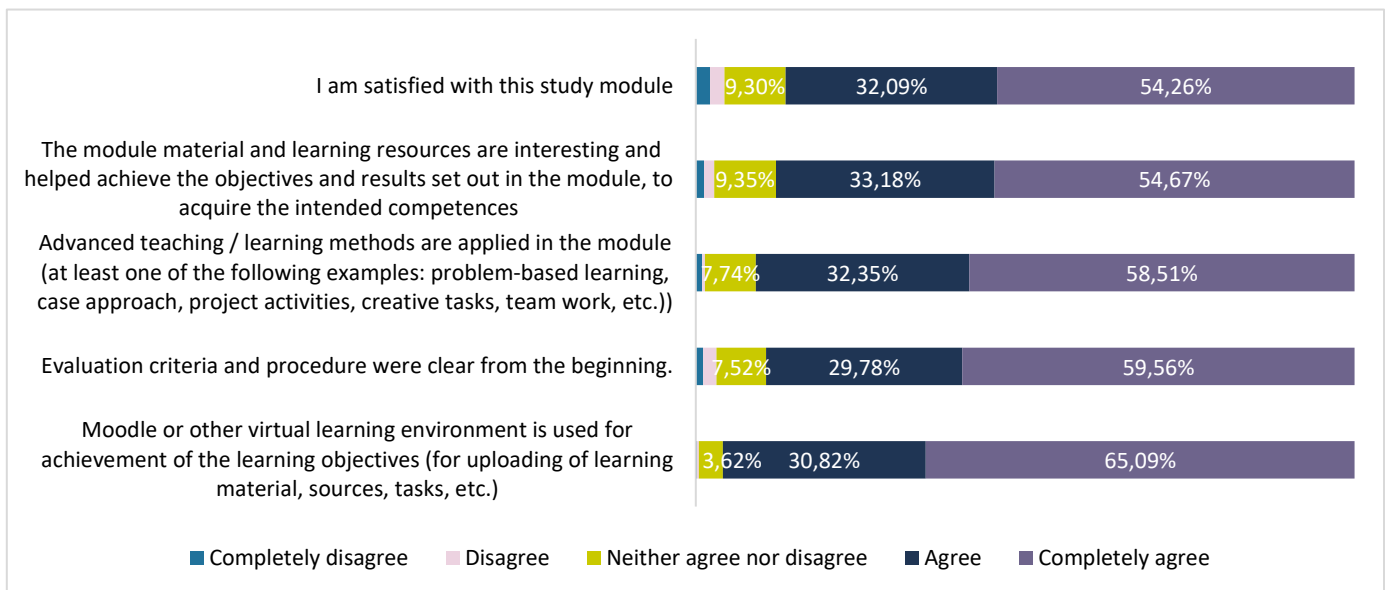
I am satisfied with this study module

9,30% 32,09% 54,26%

The module material and learning resources are interesting and helped achieve the objectives and results set out in the module, to acquire the intended competences

9,35% 33,18% 54,67%

Advanced teaching / learning methods are applied in the module (at least one of the following examples: problem-based learning, case approach, project activities, creative tasks, team work, etc.))

7,74% 32,35% 58,51%

Evaluation criteria and procedure were clear from the beginning.

7,52% 29,78% 59,56%

Moodle or other virtual learning environment is used for achievement of the learning objectives (for uploading of learning material, sources, tasks, etc.)

3,62% 30,82% 65,09%

Completely disagree Disagree Neither agree nor disagree Agree Completely agree